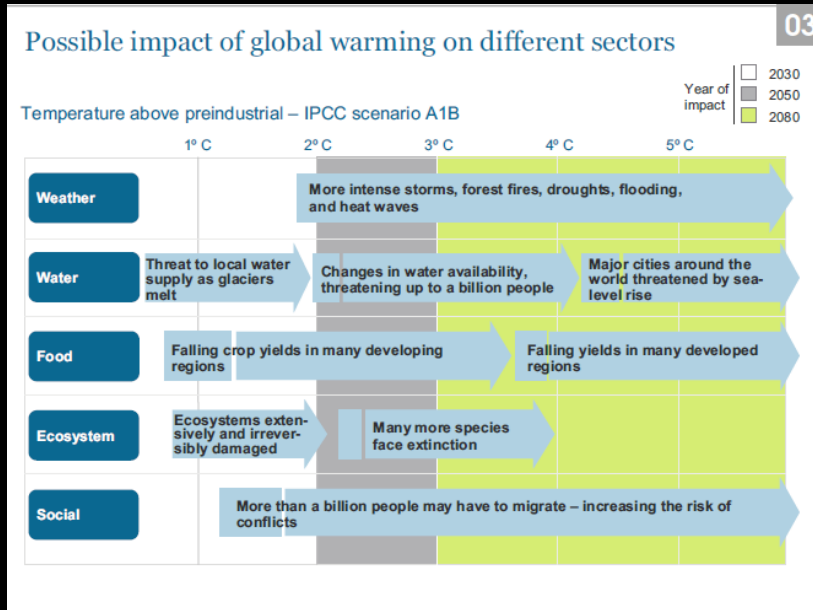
03

Possible impact of global warming on different sectors

Year of impact

2030

2050

2080

Temperature above preindustrial – IPCC scenario A1B

1° C

2° C

3° C

4° C

5° C

Weather

More intense storms, forest fires, droughts, flooding, and heat waves

Water

Threat to local water supply as glaciers melt

Changes in water availability, threatening up to a billion people

Major cities around the world threatened by sea-level rise

Food

Falling crop yields in many developing regions

Falling yields in many developed regions

Ecosystem

Ecosystems extensively and irreversibly damaged

Many more species face extinction

Social

More than a billion people may have to migrate – increasing the risk of conflicts